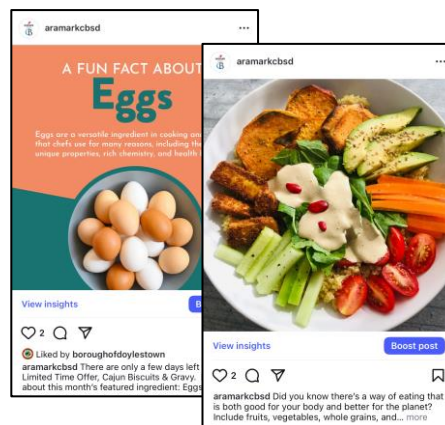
aramarkcbsd

A FUN FACT ABOUT

Eggs

Eggs are a versatile ingredient in cooking an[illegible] that chefs use for many reasons, including the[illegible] unique properties, rich chemistry, and health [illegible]

View insights

B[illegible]

2

Liked by boroughofdoylestown

aramarkcbsd There are only a few days left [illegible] Limited Time Offer, Cajun Biscuits & Gravy. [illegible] about this month's featured ingredient: Eggs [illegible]

aramarkcbsd

View insights

Boost post

2

aramarkcbsd Did you know there's a way of eating that is both good for your body and better for the planet? Include fruits, vegetables, whole grains, and... more